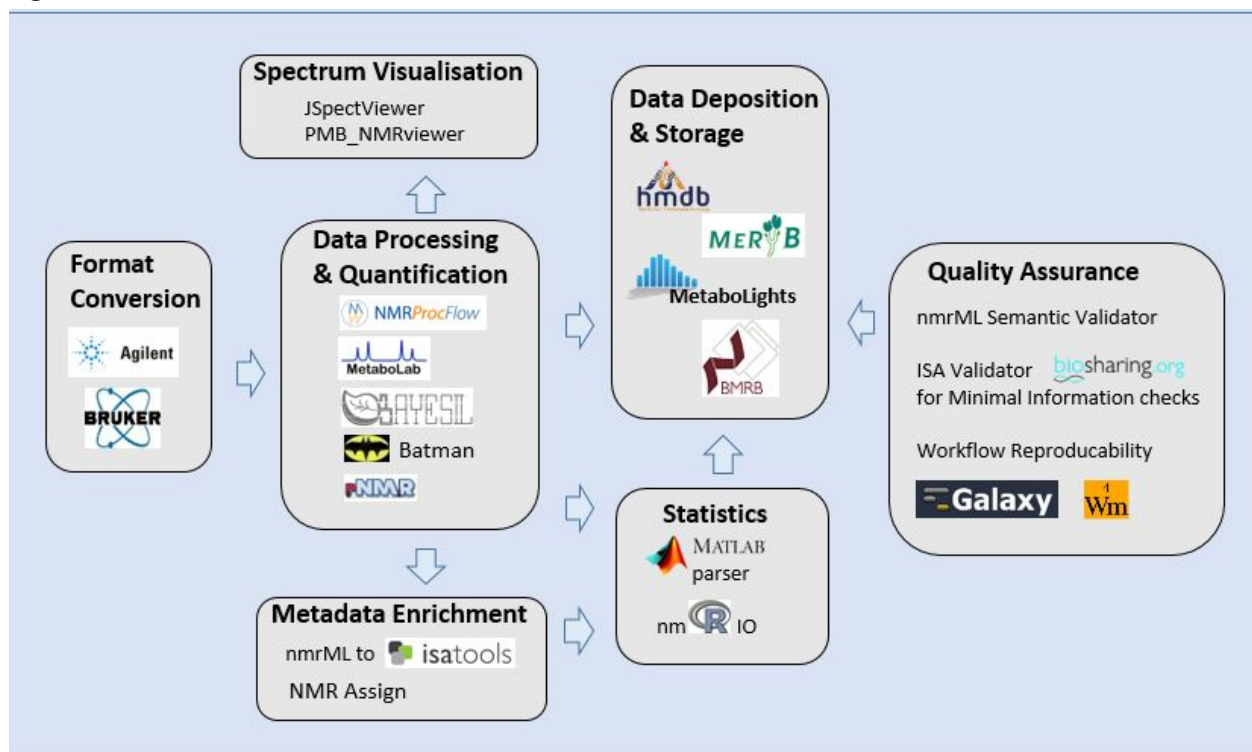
Spectrum Visualisation
JSpectViewer
PMB_NMRviewer

Data Deposition & Storage
hmdb
MERYB
MetaboLights
BMRB

Format Conversion
Agilent
BRUKER

Data Processing & Quantification
NMRProcFlow
MetaboLab
BAYESIL
Batman
rNMR

Quality Assurance
nmrML Semantic Validator
ISA Validator biosharing.org
for Minimal Information checks
Workflow Reproducability
Galaxy
Wm

Statistics
MATLAB parser
nmR IO

Metadata Enrichment
nmrML to isatools
NMR Assign